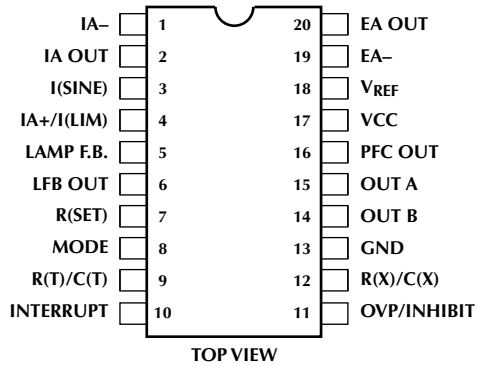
IA– 1
IA OUT 2
I(SINE) 3
IA+/I(LIM) 4
LAMP F.B. 5
LFB OUT 6
R(SET) 7
MODE 8
R(T)/C(T) 9
INTERRUPT 10

20 EA OUT
19 EA–
18 $V_{REF}$
17 VCC
16 PFC OUT
15 OUT A
14 OUT B
13 GND
12 R(X)/C(X)
11 OVP/INHIBIT

TOP VIEW